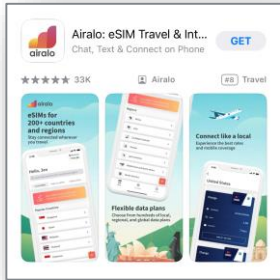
Airalo: eSIM Travel & Int...
Chat, Text & Connect on Phone
GET
★★★★★ 33K
Airalo
#8 Travel

airalo
eSIMs for 200+ countries and regions
Stay connected wherever you travel
Hello, Jon

Flexible data plans
Choose from hundreds of local, regional, and global data plans

Connect like a local
Experience the best prices and mobile coverage
United States